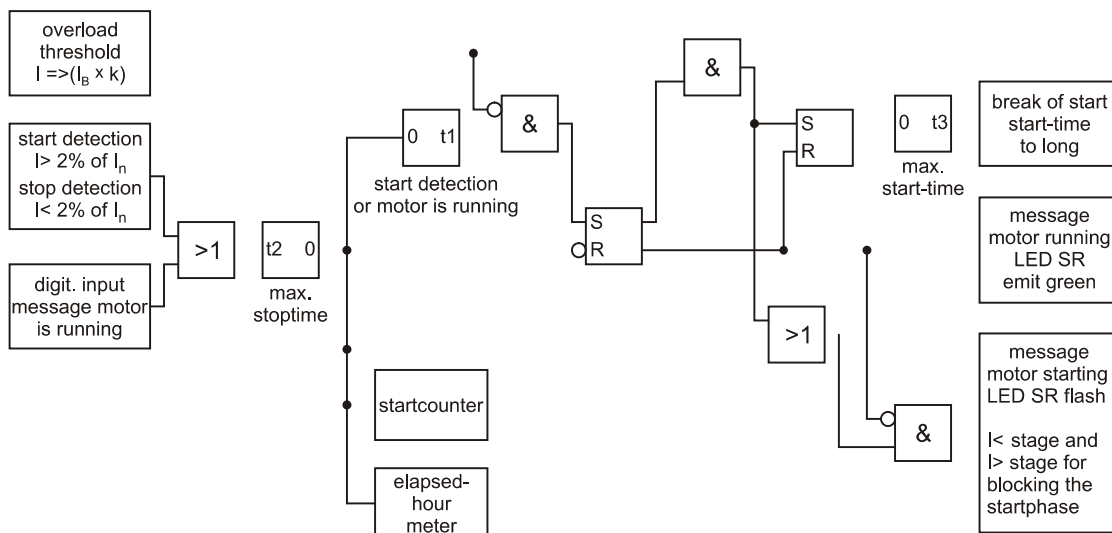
overload threshold
$I =>(I_B \times k)$

start detection
$I> 2\%$ of $I_n$
stop detection
$I< 2\%$ of $I_n$

digit. input message motor is running

>1

t2 0
max. stoptime

0 t1
start detection or motor is running

&

S
R

&

S
R

0 t3
max. start-time

break of start start-time to long

message motor running LED SR emit green

>1

&

message motor starting LED SR flash

I< stage and I> stage for blocking the startphase

startcounter

elapsed-hour meter